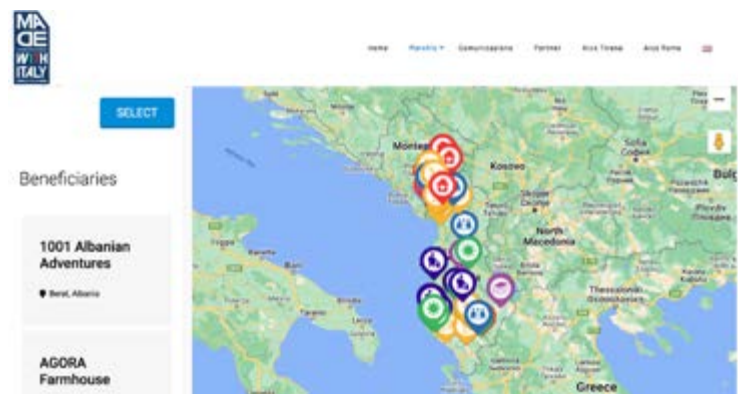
MA DE WITH ITALY

Home Mandrie Comunicazione Partner Aics Tirana Aics Roma

SELECT

Beneficiaries

1001 Albanian Adventures

Berat, Albania

AGORA Farmhouse

Montenegro Kosovo Skopje North Macedonia Sofia Bulg Bari Thessaloniki Greece